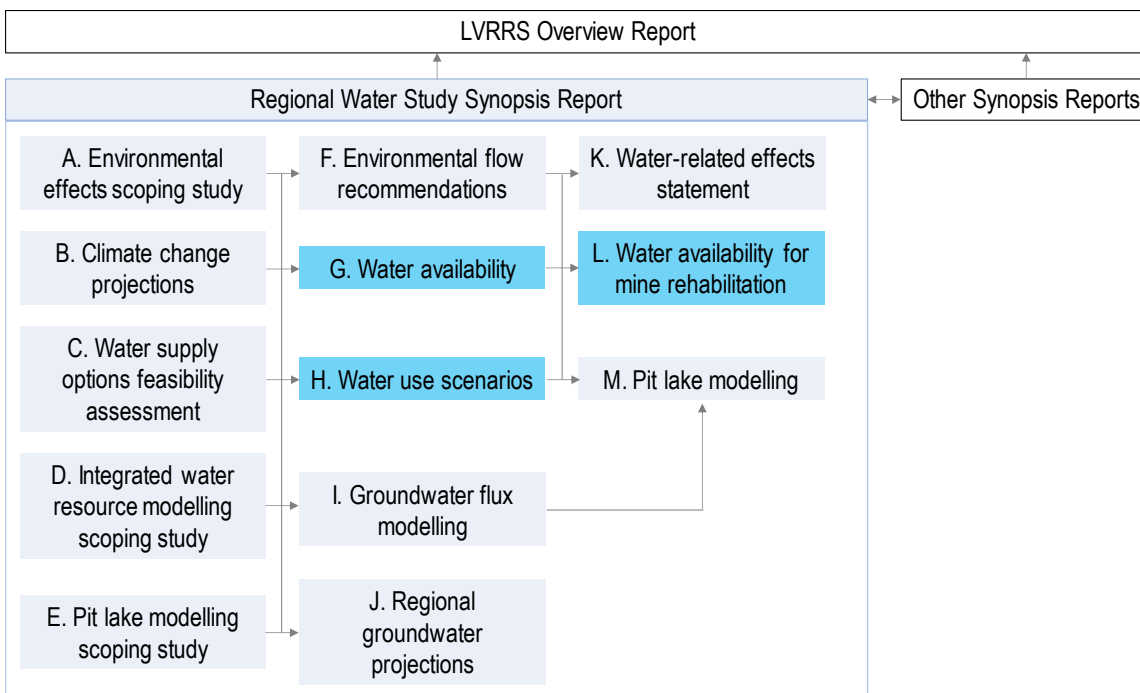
LVRRS Overview Report

Regional Water Study Synopsis Report

Other Synopsis Reports

A. Environmental effects scoping study

B. Climate change projections

C. Water supply options feasibility assessment

D. Integrated water resource modelling scoping study

E. Pit lake modelling scoping study

F. Environmental flow recommendations

G. Water availability

H. Water use scenarios

I. Groundwater flux modelling

J. Regional groundwater projections

K. Water-related effects statement

L. Water availability for mine rehabilitation

M. Pit lake modelling